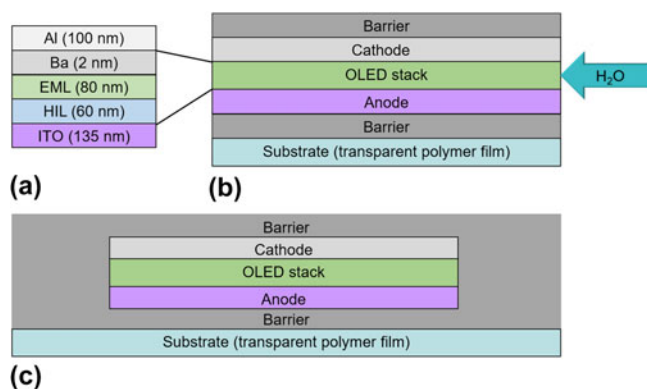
Al (100 nm)
Ba (2 nm)
EML (80 nm)
HIL (60 nm)
ITO (135 nm)

(a)

Barrier
Cathode
OLED stack
Anode
Barrier
Substrate (transparent polymer film)

$H_2O$

(b)

Barrier
Cathode
OLED stack
Anode
Barrier
Substrate (transparent polymer film)

(c)